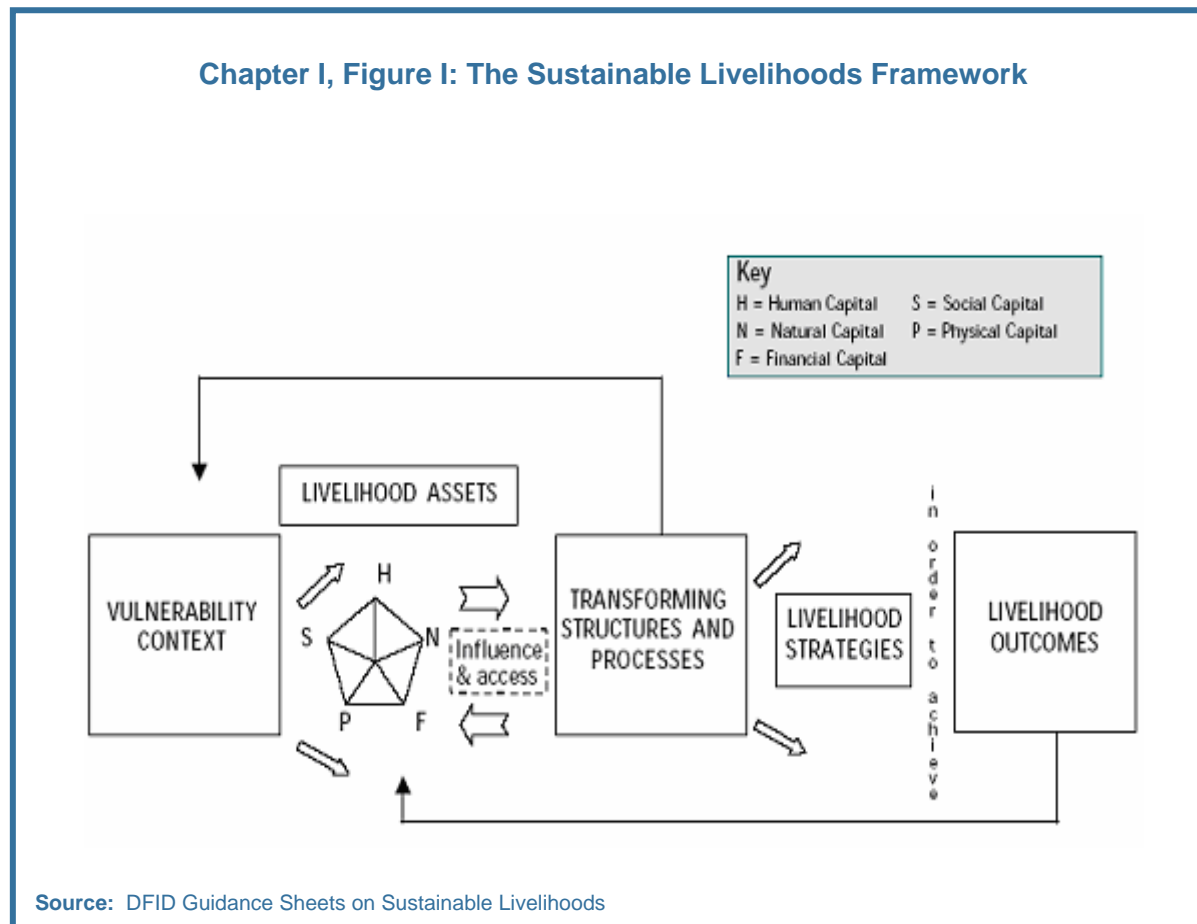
Chapter I, Figure I: The Sustainable Livelihoods Framework

Key
H = Human Capital
S = Social Capital
N = Natural Capital
P = Physical Capital
F = Financial Capital

LIVELIHOOD ASSETS

VULNERABILITY CONTEXT

H
S
N
P
F

Influence & access

TRANSFORMING STRUCTURES AND PROCESSES

LIVELIHOOD STRATEGIES

in order to achieve

LIVELIHOOD OUTCOMES

Source: DFID Guidance Sheets on Sustainable Livelihoods